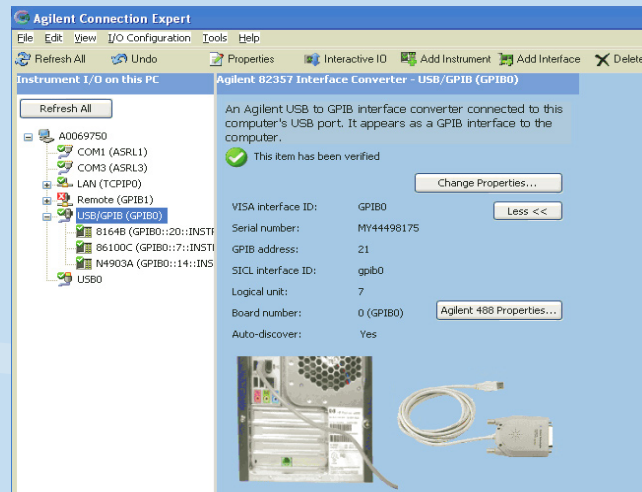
Agilent Connection Expert

File Edit View I/O Configuration Tools Help

Refresh All Undo Properties Interactive IO Add Instrument Add Interface Delete

Instrument I/O on this PC

Refresh All

A0069750
COM1 (ASRL1)
COM3 (ASRL3)
LAN (TCPIP0)
Remote (GPIB1)
USB/GPIB (GPIB0)
8164B (GPIB0::20::INSTR
86100C (GPIB0::7::INSTI
N4903A (GPIB0::14::INS
USB0

Agilent 82357 Interface Converter - USB/GPIB (GPIB0)

An Agilent USB to GPIB interface converter connected to this computer's USB port. It appears as a GPIB interface to the computer.

This item has been verified

Change Properties...

Less <<

| | |
|---|---|
| VISA interface ID: | GPIB0 |
| Serial number: | MY44498175 |
| GPIB address: | 21 |
| SICL interface ID: | gpib0 |
| Logical unit: | 7 |
| Board number: | 0 (GPIB0) |
| Auto-discover: | Yes |

Agilent 488 Properties...